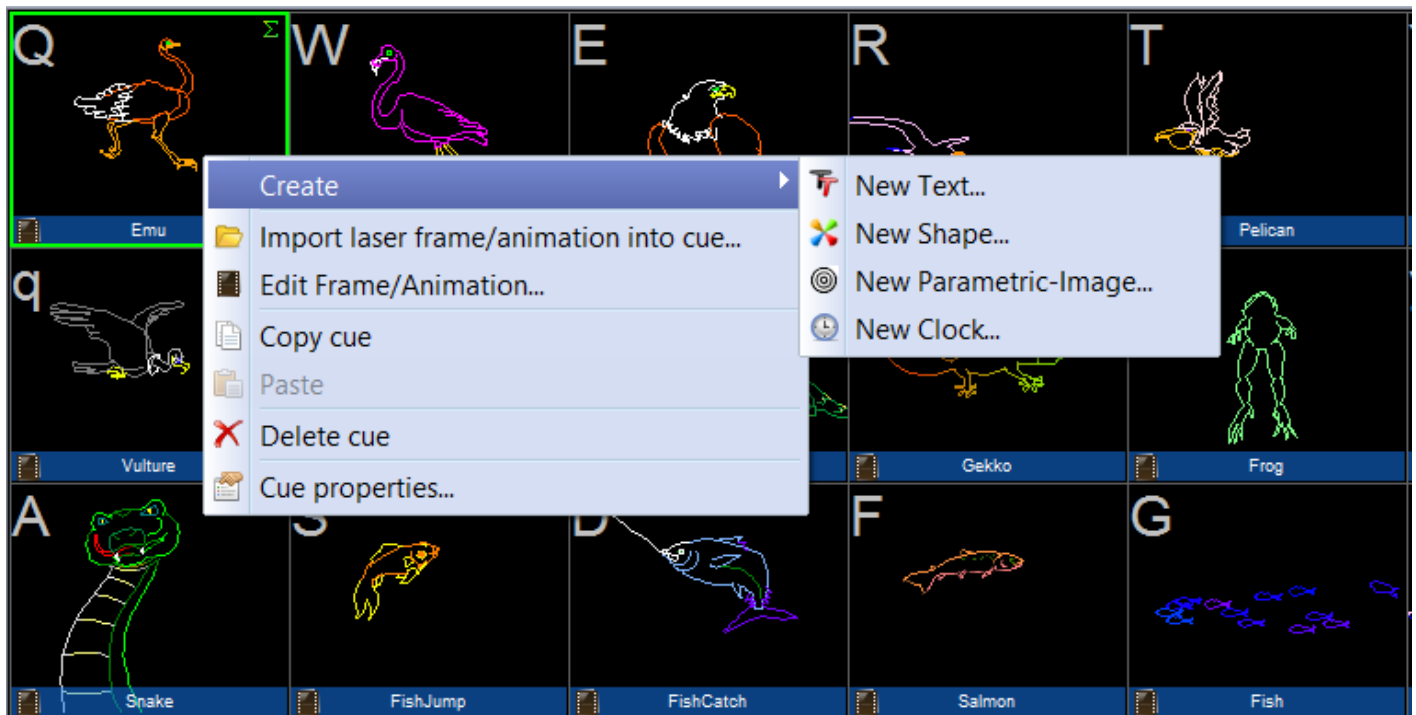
Q Σ
Emu
W
E
R
T
Pelican
q
Vulture
Gekko
Frog
A
Snake
S
FishJump
D
FishCatch
F
Salmon
G
Fish

Create
Import laser frame/animation into cue...
Edit Frame/Animation...
Copy cue
Paste
Delete cue
Cue properties...

New Text...
New Shape...
New Parametric-Image...
New Clock...